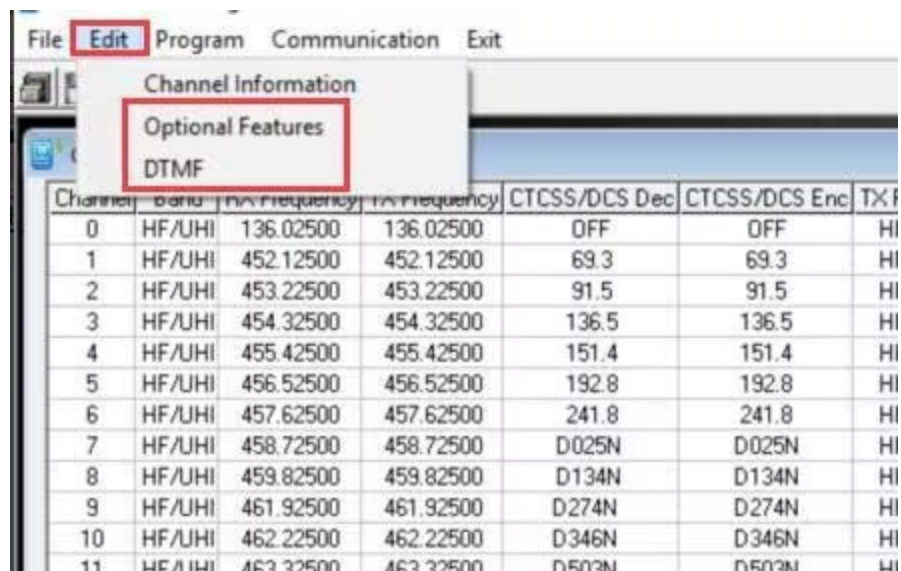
File Edit Program Communication Exit

Channel Information
Optional Features
DTMF

| Channel | Band | RX Frequency | TX Frequency | CTCSS/DCS Dec | CTCSS/DCS Enc | TX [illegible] |
|---|---|---|---|---|---|---|
| 0 | HF/UHI | 136.02500 | 136.02500 | OFF | OFF | H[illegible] |
| 1 | HF/UHI | 452.12500 | 452.12500 | 69.3 | 69.3 | H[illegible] |
| 2 | HF/UHI | 453.22500 | 453.22500 | 91.5 | 91.5 | H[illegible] |
| 3 | HF/UHI | 454.32500 | 454.32500 | 136.5 | 136.5 | H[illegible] |
| 4 | HF/UHI | 455.42500 | 455.42500 | 151.4 | 151.4 | H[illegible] |
| 5 | HF/UHI | 456.52500 | 456.52500 | 192.8 | 192.8 | H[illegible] |
| 6 | HF/UHI | 457.62500 | 457.62500 | 241.8 | 241.8 | H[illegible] |
| 7 | HF/UHI | 458.72500 | 458.72500 | D025N | D025N | H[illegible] |
| 8 | HF/UHI | 459.82500 | 459.82500 | D134N | D134N | H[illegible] |
| 9 | HF/UHI | 461.92500 | 461.92500 | D274N | D274N | H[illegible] |
| 10 | HF/UHI | 462.22500 | 462.22500 | D346N | D346N | H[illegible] |
| 11 | HF/UHI | 463.32500 | 463.32500 | D503N | D503N | H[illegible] |